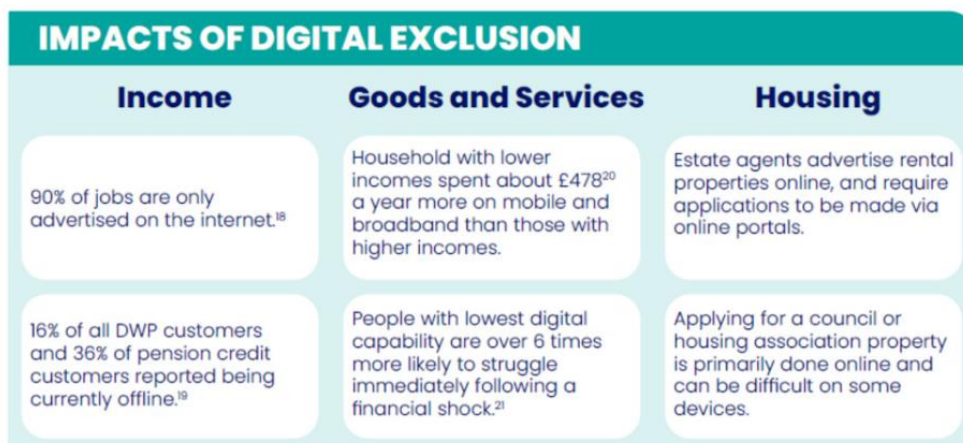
IMPACTS OF DIGITAL EXCLUSION

| Income | Goods and Services | Housing |
|---|---|---|
| 90% of jobs are only advertised on the internet.$^{18}$ | Household with lower incomes spent about £478$^{20}$ a year more on mobile and broadband than those with higher incomes. | Estate agents advertise rental properties online, and require applications to be made via online portals. |
| 16% of all DWP customers and 36% of pension credit customers reported being currently offline.$^{19}$ | People with lowest digital capability are over 6 times more likely to struggle immediately following a financial shock.$^{21}$ | Applying for a council or housing association property is primarily done online and can be difficult on some devices. |